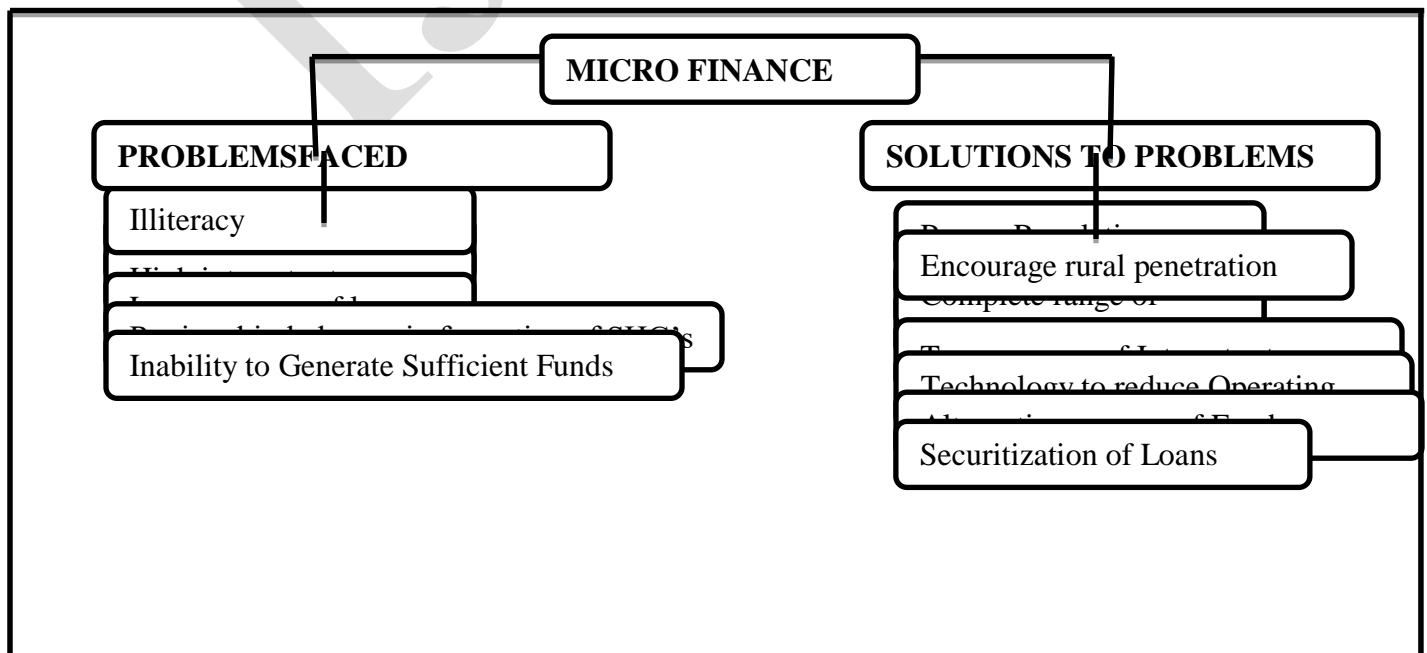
MICRO FINANCE

PROBLEMSFACED

Illiteracy

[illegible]

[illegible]

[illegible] SHG's

Inability to Generate Sufficient Funds

SOLUTIONS TO PROBLEMS

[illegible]

Encourage rural penetration

Complete range of

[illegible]

Technology to reduce Operating

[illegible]

Securitization of Loans